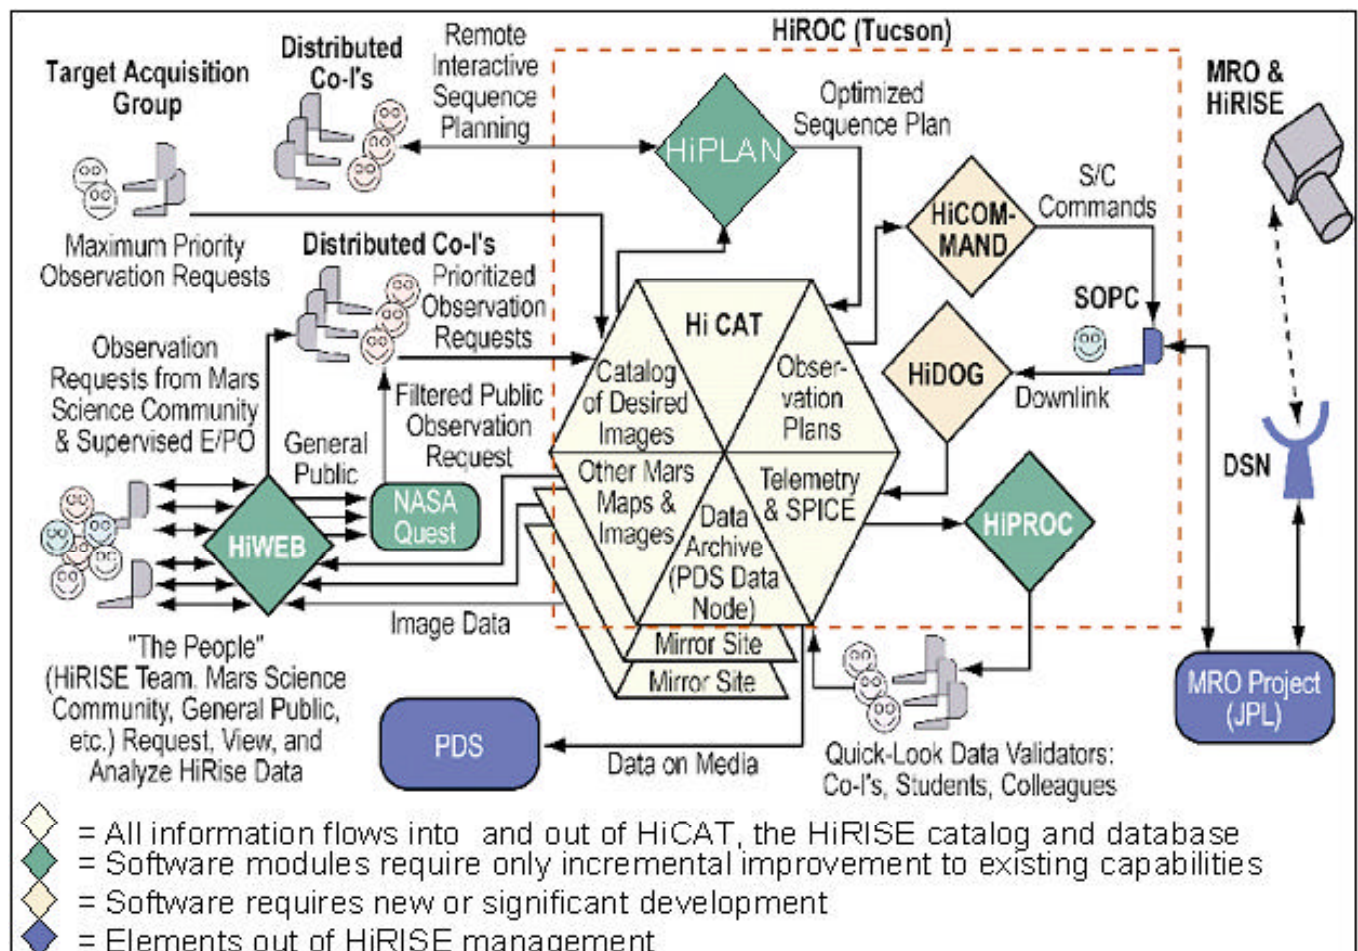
HiROC (Tucson)

Target Acquisition Group

Distributed Co-I's

Remote Interactive Sequence Planning

HiPLAN

Optimized Sequence Plan

MRO & HiRISE

Maximum Priority Observation Requests

Distributed Co-I's

Prioritized Observation Requests

HiCOM-MAND

S/C Commands

SOPC

Observation Requests from Mars Science Community & Supervised E/PO

General Public

Filtered Public Observation Request

Hi CAT

Catalog of Desired Images

Obser-vation Plans

HiDOG

Downlink

DSN

Other Mars Maps & Images

Data Archive (PDS Data Node)

Telemetry & SPICE

HiPROC

HiWEB

NASA Quest

Image Data

Mirror Site

Mirror Site

"The People" (HiRISE Team. Mars Science Community, General Public, etc.) Request, View, and Analyze HiRise Data

PDS

Data on Media

Quick-Look Data Validators: Co-I's, Students, Colleagues

MRO Project (JPL)

= All information flows into and out of HiCAT, the HiRISE catalog and database
= Software modules require only incremental improvement to existing capabilities
= Software requires new or significant development
= Elements out of HiRISE management